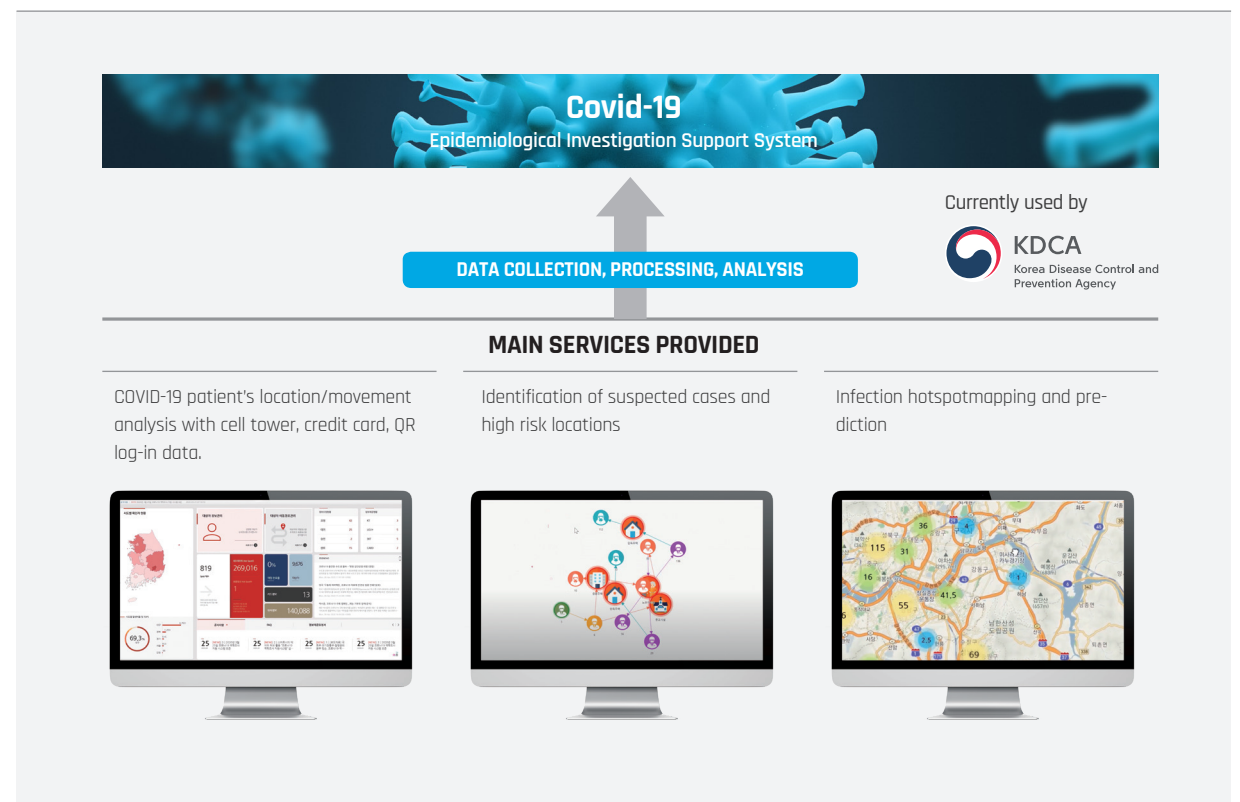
Covid-19
Epidemiological Investigation Support System

Currently used by

KDCA
Korea Disease Control and Prevention Agency

DATA COLLECTION, PROCESSING, ANALYSIS

MAIN SERVICES PROVIDED

COVID-19 patient's location/movement analysis with cell tower, credit card, QR log-in data.

Identification of suspected cases and high risk locations

Infection hotspotmapping and prediction

819
269,016
0%
5676
13
140,088
69.3%
25
25
25
25

36
115
31
16
55
41.5
2.5
69
4
1